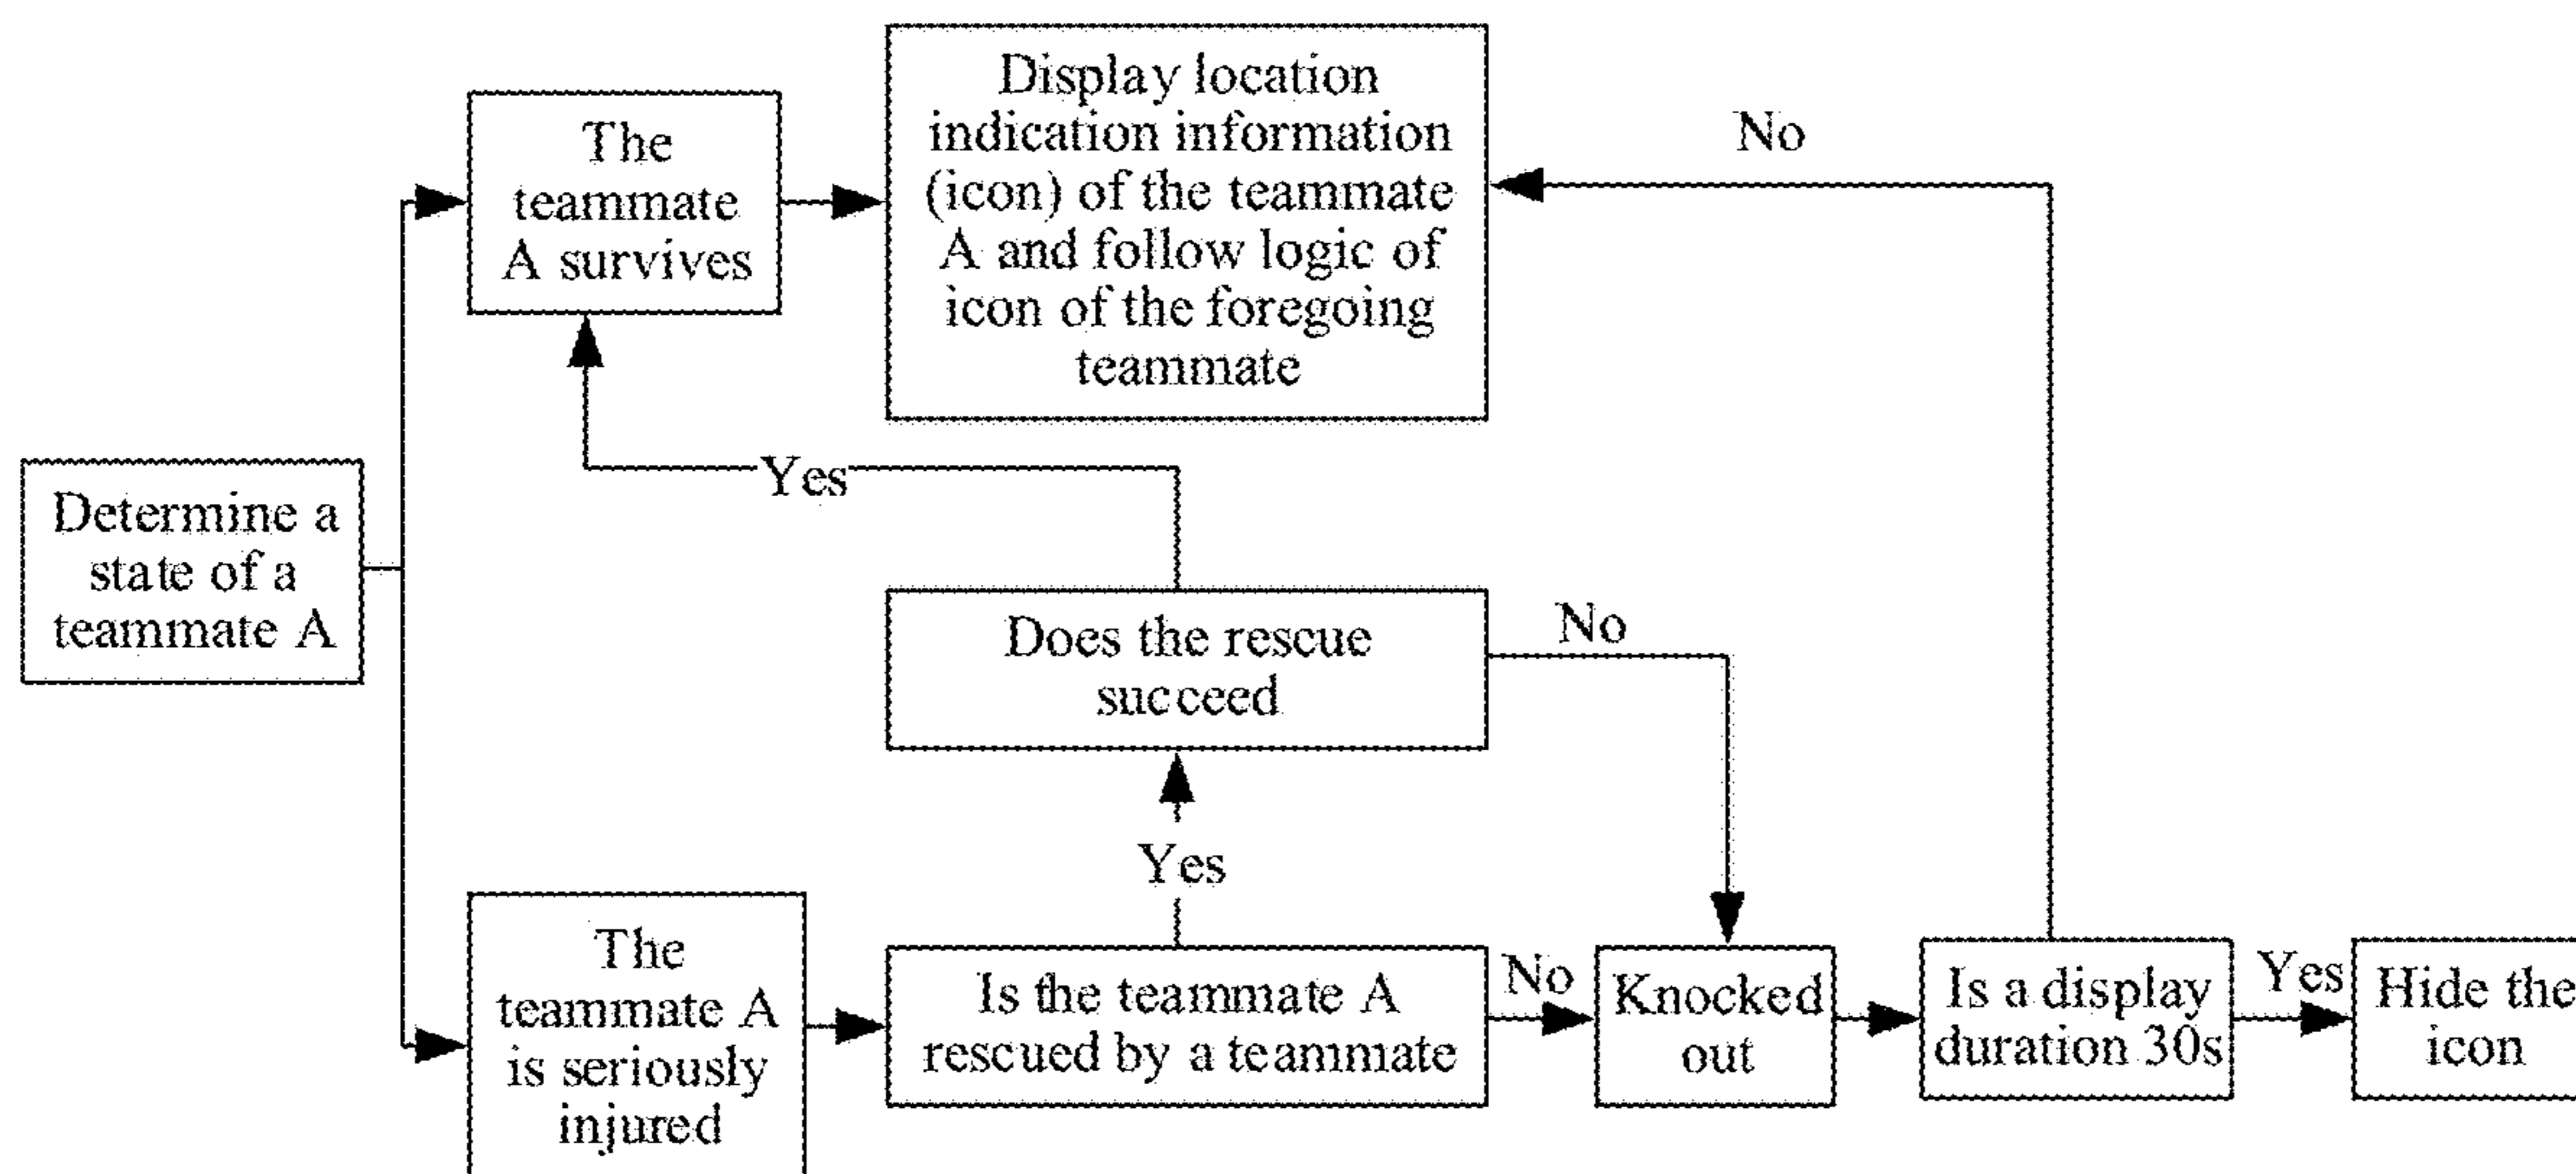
Determine a state of a teammate A

The teammate A survives

Display location indication information (icon) of the teammate A and follow logic of icon of the foregoing teammate

No

Yes

Does the rescue succeed

No

Yes

The teammate A is seriously injured

Is the teammate A rescued by a teammate

No

Knocked out

Is a display duration 30s

Yes

Hide the icon